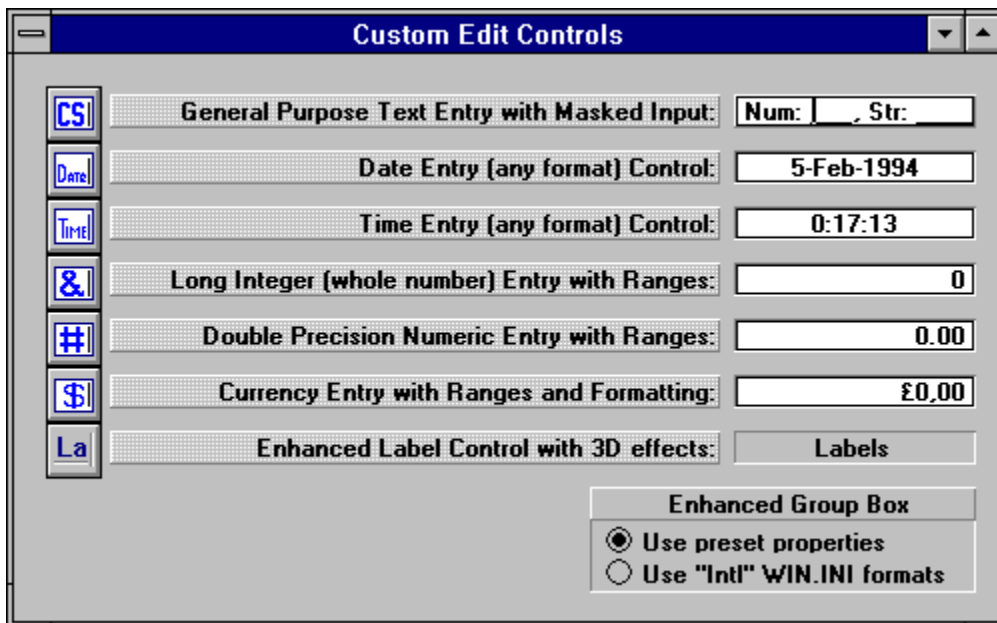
Custom Edit Controls

CS General Purpose Text Entry with Masked Input: Num: \_\_\_, Str: \_\_\_

Date Date Entry (any format) Control: 5-Feb-1994

Time Time Entry (any format) Control: 0:17:13

& Long Integer (whole number) Entry with Ranges: 0

# Double Precision Numeric Entry with Ranges: 0.00

$ Currency Entry with Ranges and Formatting: £0,00

La Enhanced Label Control with 3D effects: Labels

Enhanced Group Box
Use preset properties
Use "Intl" WIN.INI formats